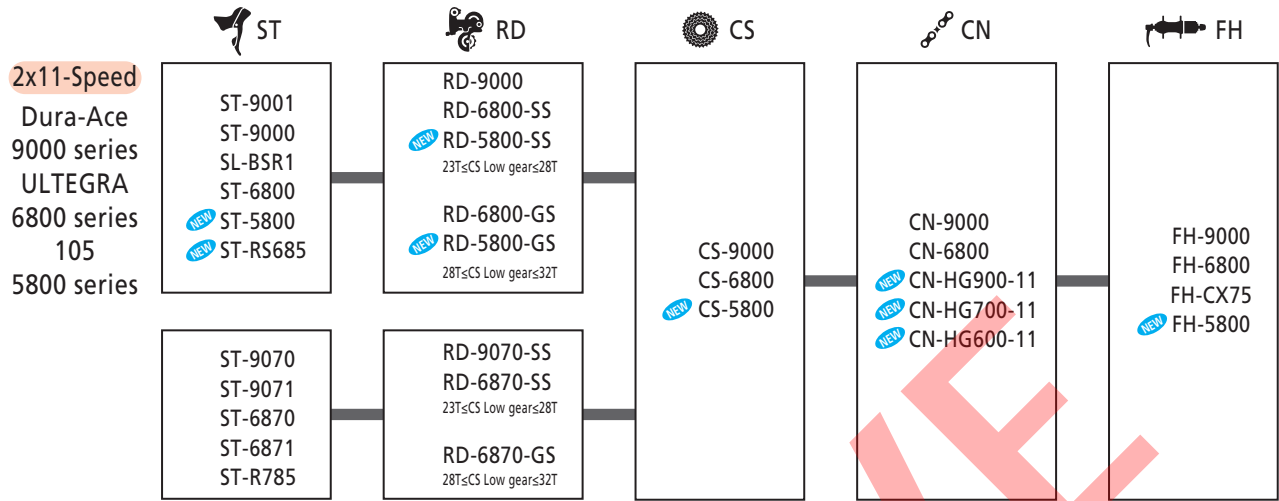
ST RD CS CN FH

2x11-Speed
Dura-Ace
9000 series
ULTEGRA
6800 series
105
5800 series

ST-9001
ST-9000
SL-BSR1
ST-6800
NEW ST-5800
NEW ST-RS685

RD-9000
RD-6800-SS
NEW RD-5800-SS
23T≤CS Low gear≤28T

RD-6800-GS
NEW RD-5800-GS
28T≤CS Low gear≤32T

ST-9070
ST-9071
ST-6870
ST-6871
ST-R785

RD-9070-SS
RD-6870-SS
23T≤CS Low gear≤28T

RD-6870-GS
28T≤CS Low gear≤32T

CS-9000
CS-6800
NEW CS-5800

CN-9000
CN-6800
NEW CN-HG900-11
NEW CN-HG700-11
NEW CN-HG600-11

FH-9000
FH-6800
FH-CX75
NEW FH-5800